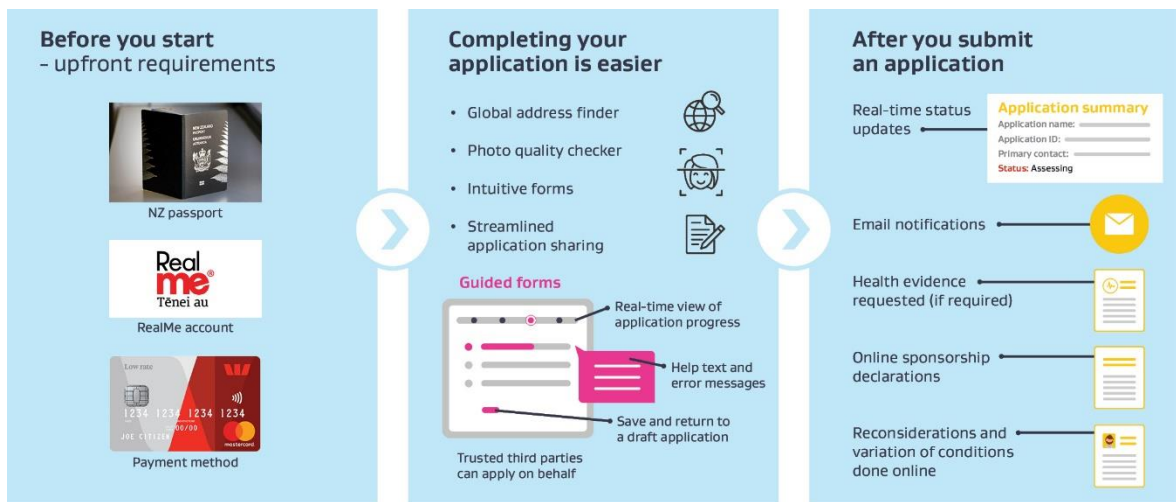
Before you start
- upfront requirements

NEW ZEALAND PASSPORT

NZ passport

Real me®
Tēnei au

RealMe account

Low rate
1234 1234 1234 1234
00/00
JOE CITIZEN
mastercard

Payment method

Completing your application is easier

• Global address finder
• Photo quality checker
• Intuitive forms
• Streamlined application sharing

Guided forms

Real-time view of application progress

Help text and error messages

Save and return to a draft application

Trusted third parties can apply on behalf

After you submit an application

Real-time status updates

Application summary
Application name:
Application ID:
Primary contact:
Status: Assessing

Email notifications

Health evidence requested (if required)

Online sponsorship declarations

Reconsiderations and variation of conditions done online